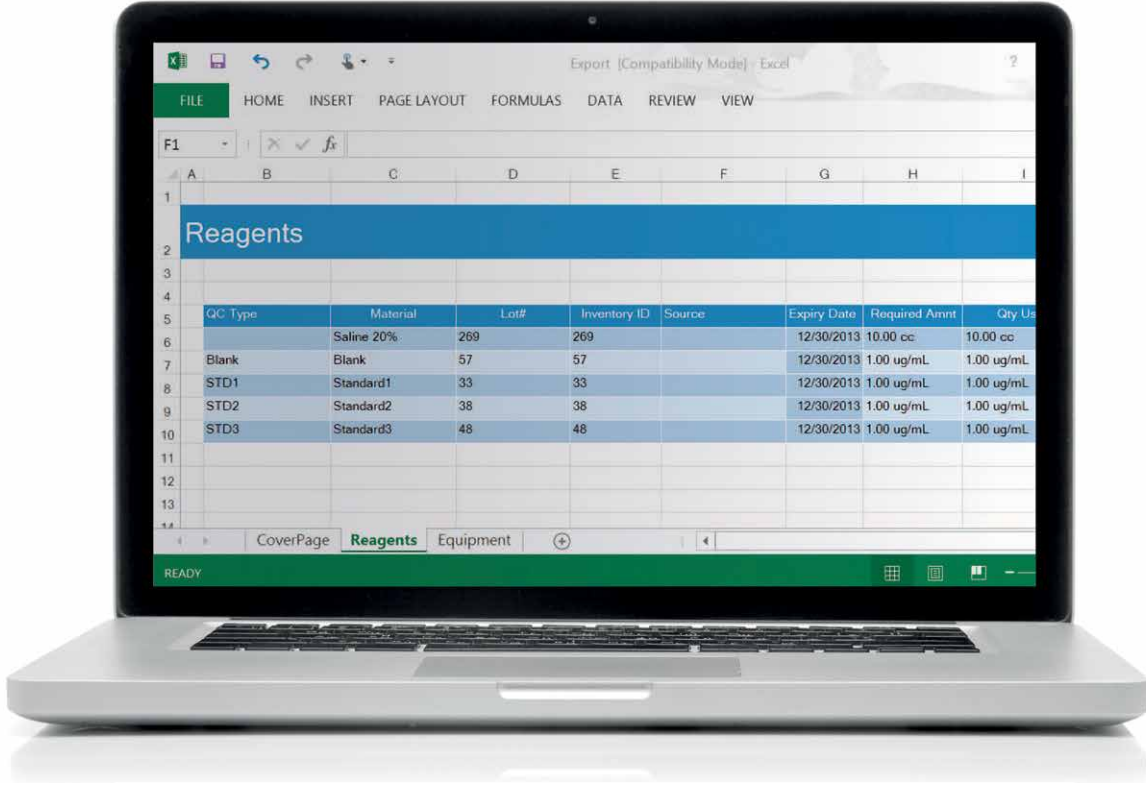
Export [Compatibility Mode] - Excel

?

FILE HOME INSERT PAGE LAYOUT FORMULAS DATA REVIEW VIEW

F1

$f_x$

A B C D E F G H I

1

2 Reagents

3

4

| QC Type | Material | Lot# | Inventory ID | Source | Expiry Date | Required Amnt | Qty Us |
|---|---|---|---|---|---|---|---|
| | Saline 20% | 269 | 269 | | 12/30/2013 | 10.00 cc | 10.00 cc |
| Blank | Blank | 57 | 57 | | 12/30/2013 | 1.00 ug/mL | 1.00 ug/mL |
| STD1 | Standard1 | 33 | 33 | | 12/30/2013 | 1.00 ug/mL | 1.00 ug/mL |
| STD2 | Standard2 | 38 | 38 | | 12/30/2013 | 1.00 ug/mL | 1.00 ug/mL |
| STD3 | Standard3 | 48 | 48 | | 12/30/2013 | 1.00 ug/mL | 1.00 ug/mL |

11
12
13
14

CoverPage Reagents Equipment

READY